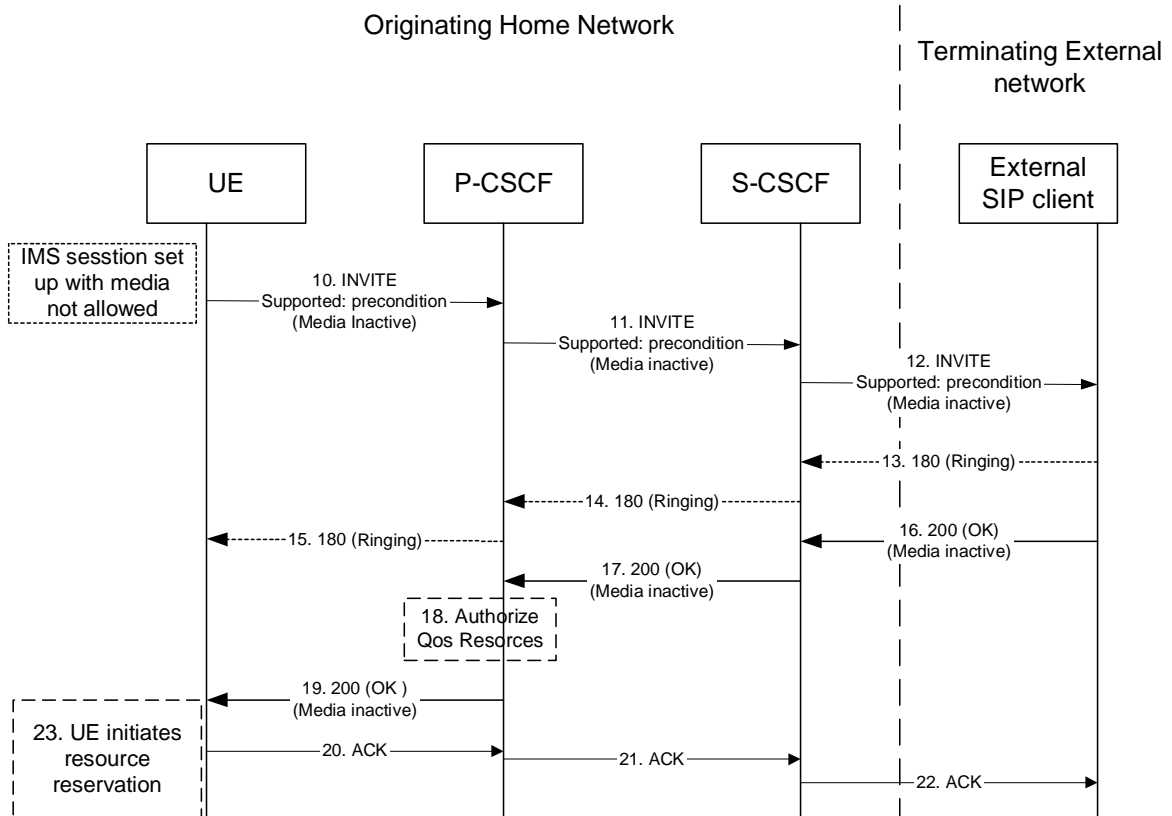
Originating Home Network

Terminating External network

UE

P-CSCF

S-CSCF

External SIP client

IMS sesstion set up with media not allowed

10. INVITE Supported: precondition (Media Inactive)

11. INVITE Supported: precondition (Media inactive)

12. INVITE Supported: precondition (Media inactive)

13. 180 (Ringing)

14. 180 (Ringing)

15. 180 (Ringing)

16. 200 (OK) (Media inactive)

17. 200 (OK) (Media inactive)

18. Authorize Qos Resorces

19. 200 (OK ) (Media inactive)

23. UE initiates resource reservation

20. ACK

21. ACK

22. ACK